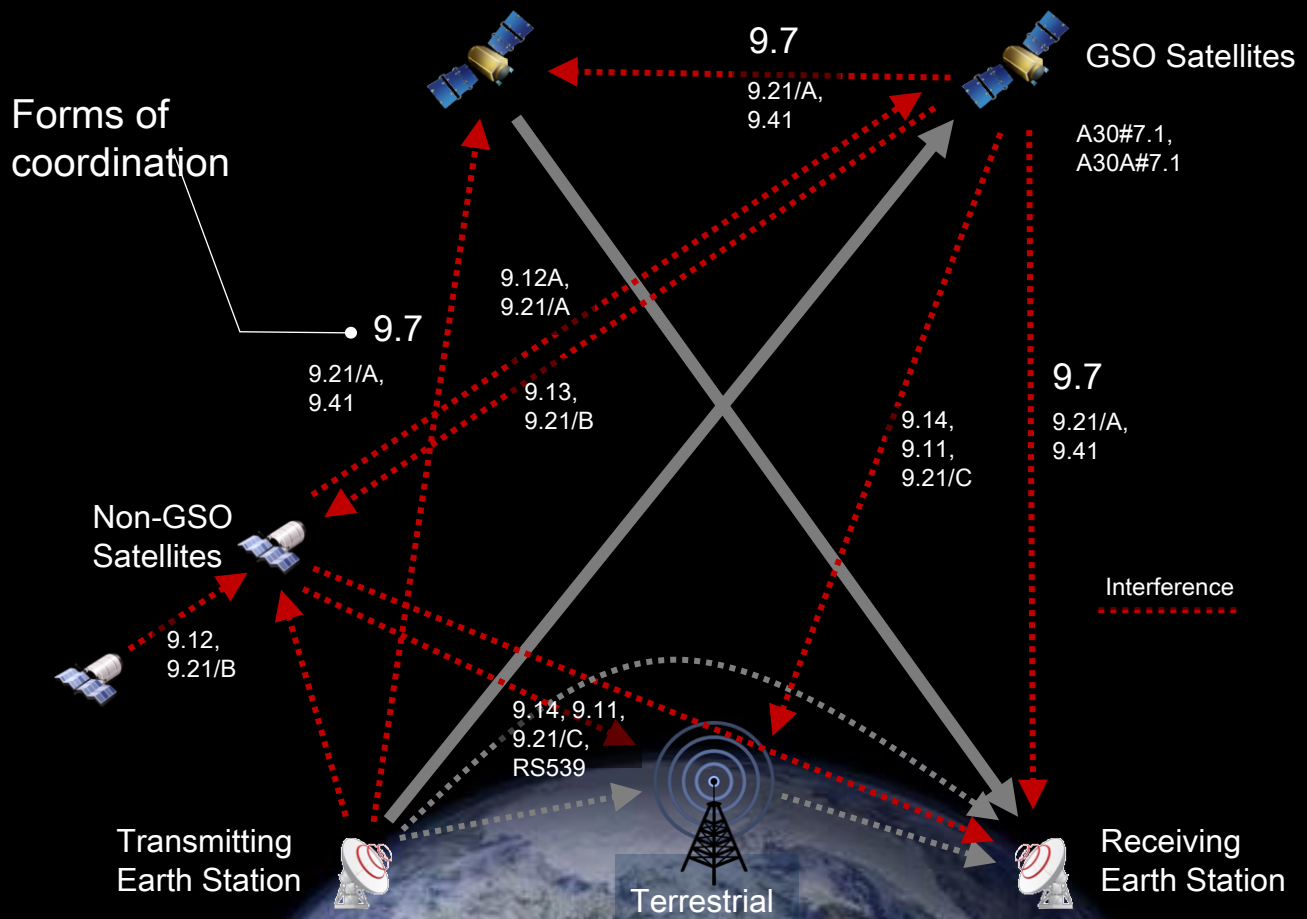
9.7
9.21/A,
9.41

GSO Satellites

A30#7.1,
A30A#7.1

Forms of coordination

9.12A,
9.21/A

9.7
9.21/A,
9.41

9.13,
9.21/B

9.14,
9.11,
9.21/C

9.7
9.21/A,
9.41

Non-GSO Satellites

Interference

9.12,
9.21/B

9.14, 9.11,
9.21/C,
RS539

Transmitting Earth Station

Terrestrial

Receiving Earth Station